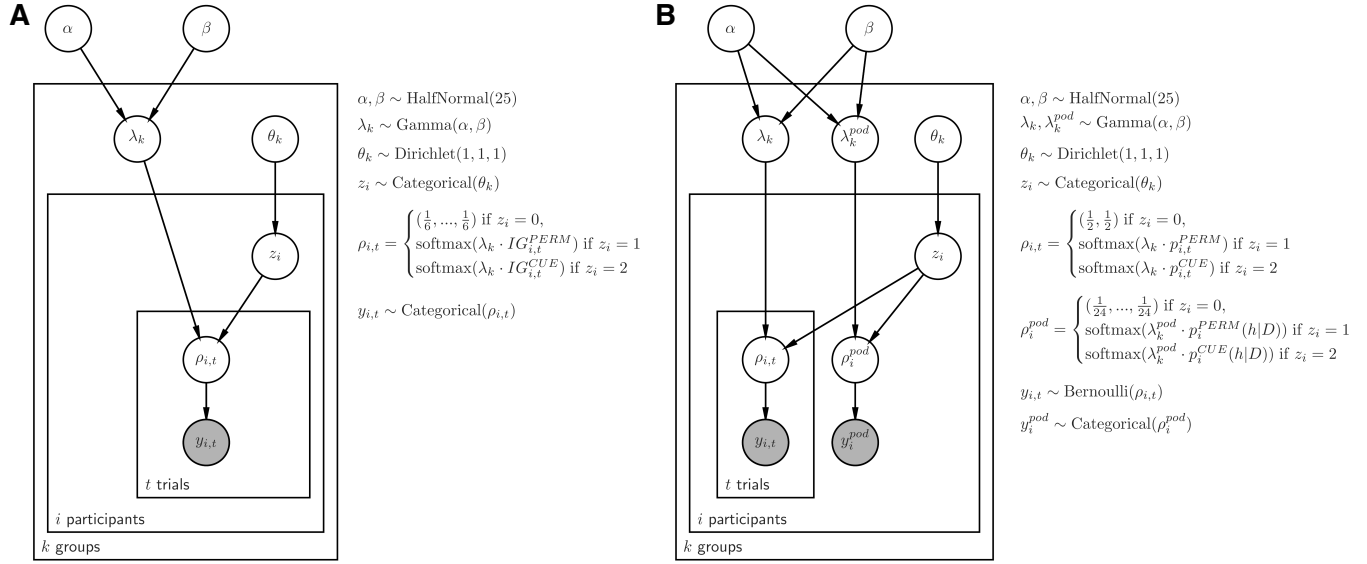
A

$\alpha$

$\beta$

$\lambda_k$

$\theta_k$

$z_i$

$\rho_{i,t}$

$y_{i,t}$

$t$ trials

$i$ participants

$k$ groups

$\alpha, \beta \sim \text{HalfNormal}(25)$

$\lambda_k \sim \text{Gamma}(\alpha, \beta)$

$\theta_k \sim \text{Dirichlet}(1,1,1)$

$z_i \sim \text{Categorical}(\theta_k)$

$\rho_{i,t} = \begin{cases} (\frac{1}{6}, ..., \frac{1}{6}) \text{ if } z_i = 0, \\ \text{softmax}(\lambda_k \cdot IG_{i,t}^{PERM}) \text{ if } z_i = 1 \\ \text{softmax}(\lambda_k \cdot IG_{i,t}^{CUE}) \text{ if } z_i = 2 \end{cases}$

$y_{i,t} \sim \text{Categorical}(\rho_{i,t})$

B

$\alpha$

$\beta$

$\lambda_k$

$\lambda_k^{pod}$

$\theta_k$

$z_i$

$\rho_{i,t}$

$\rho_i^{pod}$

$y_{i,t}$

$y_i^{pod}$

$t$ trials

$i$ participants

$k$ groups

$\alpha, \beta \sim \text{HalfNormal}(25)$

$\lambda_k, \lambda_k^{pod} \sim \text{Gamma}(\alpha, \beta)$

$\theta_k \sim \text{Dirichlet}(1,1,1)$

$z_i \sim \text{Categorical}(\theta_k)$

$\rho_{i,t} = \begin{cases} (\frac{1}{2}, \frac{1}{2}) \text{ if } z_i = 0, \\ \text{softmax}(\lambda_k \cdot p_{i,t}^{PERM}) \text{ if } z_i = 1 \\ \text{softmax}(\lambda_k \cdot p_{i,t}^{CUE}) \text{ if } z_i = 2 \end{cases}$

$\rho_i^{pod} = \begin{cases} (\frac{1}{24}, ..., \frac{1}{24}) \text{ if } z_i = 0, \\ \text{softmax}(\lambda_k^{pod} \cdot p_i^{PERM}(h|D)) \text{ if } z_i = 1 \\ \text{softmax}(\lambda_k^{pod} \cdot p_i^{CUE}(h|D)) \text{ if } z_i = 2 \end{cases}$

$y_{i,t} \sim \text{Bernoulli}(\rho_{i,t})$

$y_i^{pod} \sim \text{Categorical}(\rho_i^{pod})$